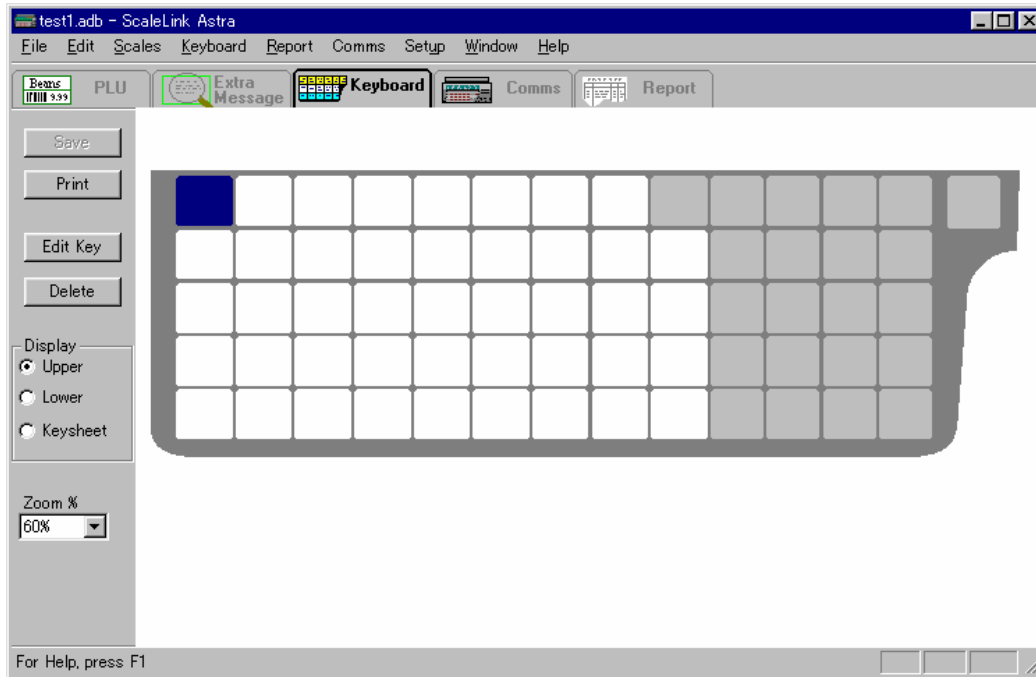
test1.adb - ScaleLink Astra

File Edit Scales Keyboard Report Comms Setup Window Help

Beans 9.99 PLU

Extra Message

Keyboard

Comms

Report

Save

Print

Edit Key

Delete

Display

Upper

Lower

Keysheet

Zoom %

60%

For Help, press F1